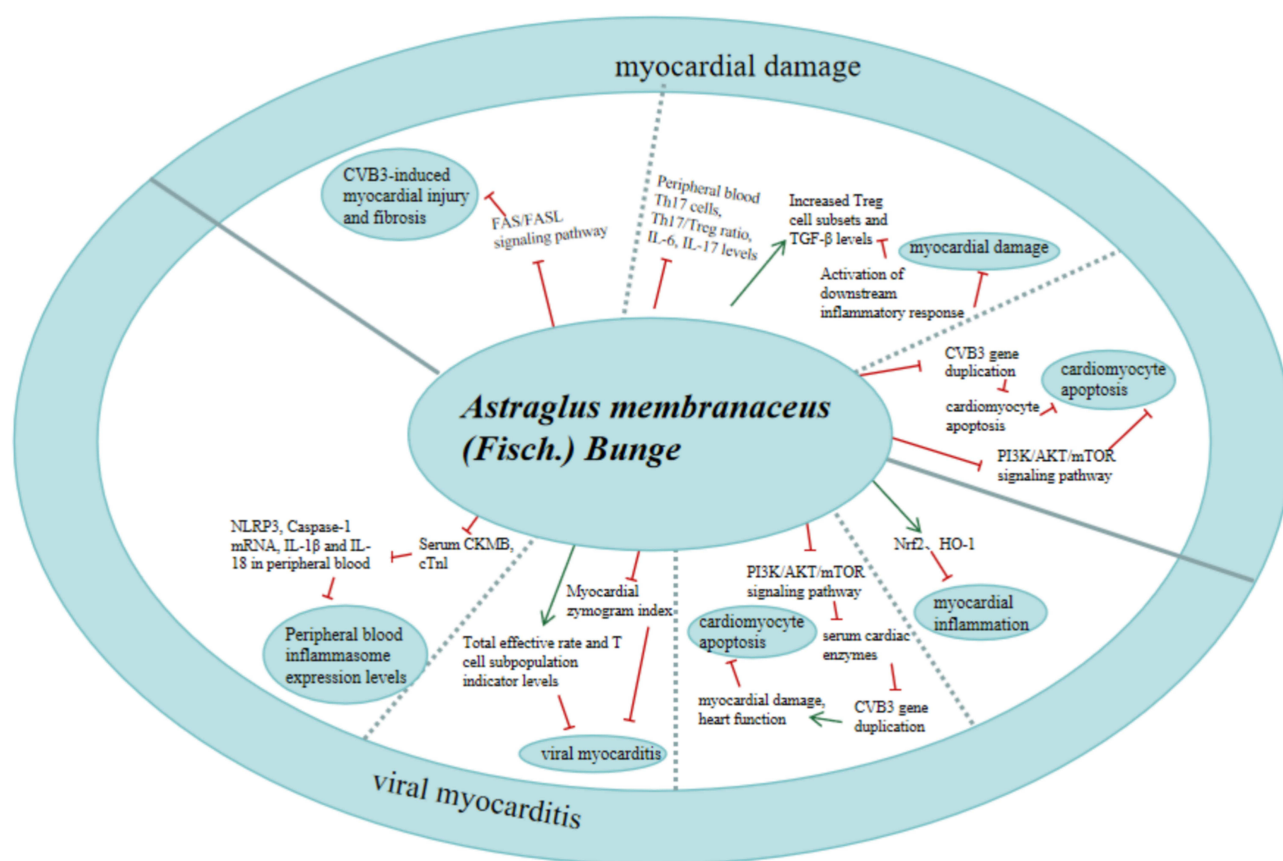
myocardial damage

CVB3-induced myocardial injury and fibrosis

FAS/FASL signaling pathway

Peripheral blood Th17 cells, Th17/Treg ratio, IL-6, IL-17 levels

Increased Treg cell subsets and TGF-β levels

myocardial damage

Activation of downstream inflammatory response

CVB3 gene duplication

cardiomyocyte apoptosis

cardiomyocyte apoptosis

PI3K/AKT/mTOR signaling pathway

Astraglus membranaceus (Fisch.) Bunge

NLRP3, Caspase-1 mRNA, IL-1β and IL-18 in peripheral blood

Serum CKMB, cTnl

Peripheral blood inflammasome expression levels

Myocardial zymogram index

Total effective rate and T cell subpopulation indicator levels

viral myocarditis

PI3K/AKT/mTOR signaling pathway

cardiomyocyte apoptosis

serum cardiac enzymes

myocardial damage, heart function

CVB3 gene duplication

Nrf2、HO-1

myocardial inflammation

viral myocarditis